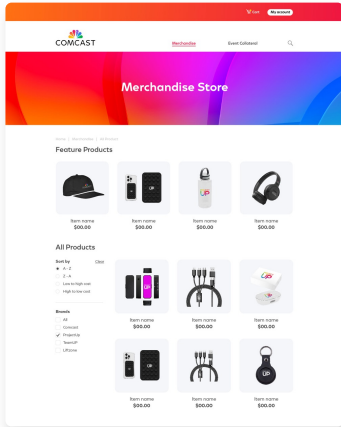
Cart My account

COMCAST

Merchandise Event Collateral

Merchandise Store

Home / Merchandise / All Products

Feature Products

Item name
$00.00

Item name
$00.00

Item name
$00.00

Item name
$00.00

All Products

Sort by Clear
A - Z
Z - A
Low to high cost
High to low cost

Brands
All
Comcast
Fingership
TeamUP
UPzone

Item name
$00.00

Item name
$00.00

Item name
$00.00

Item name
$00.00

Item name
$00.00

Item name
$00.00